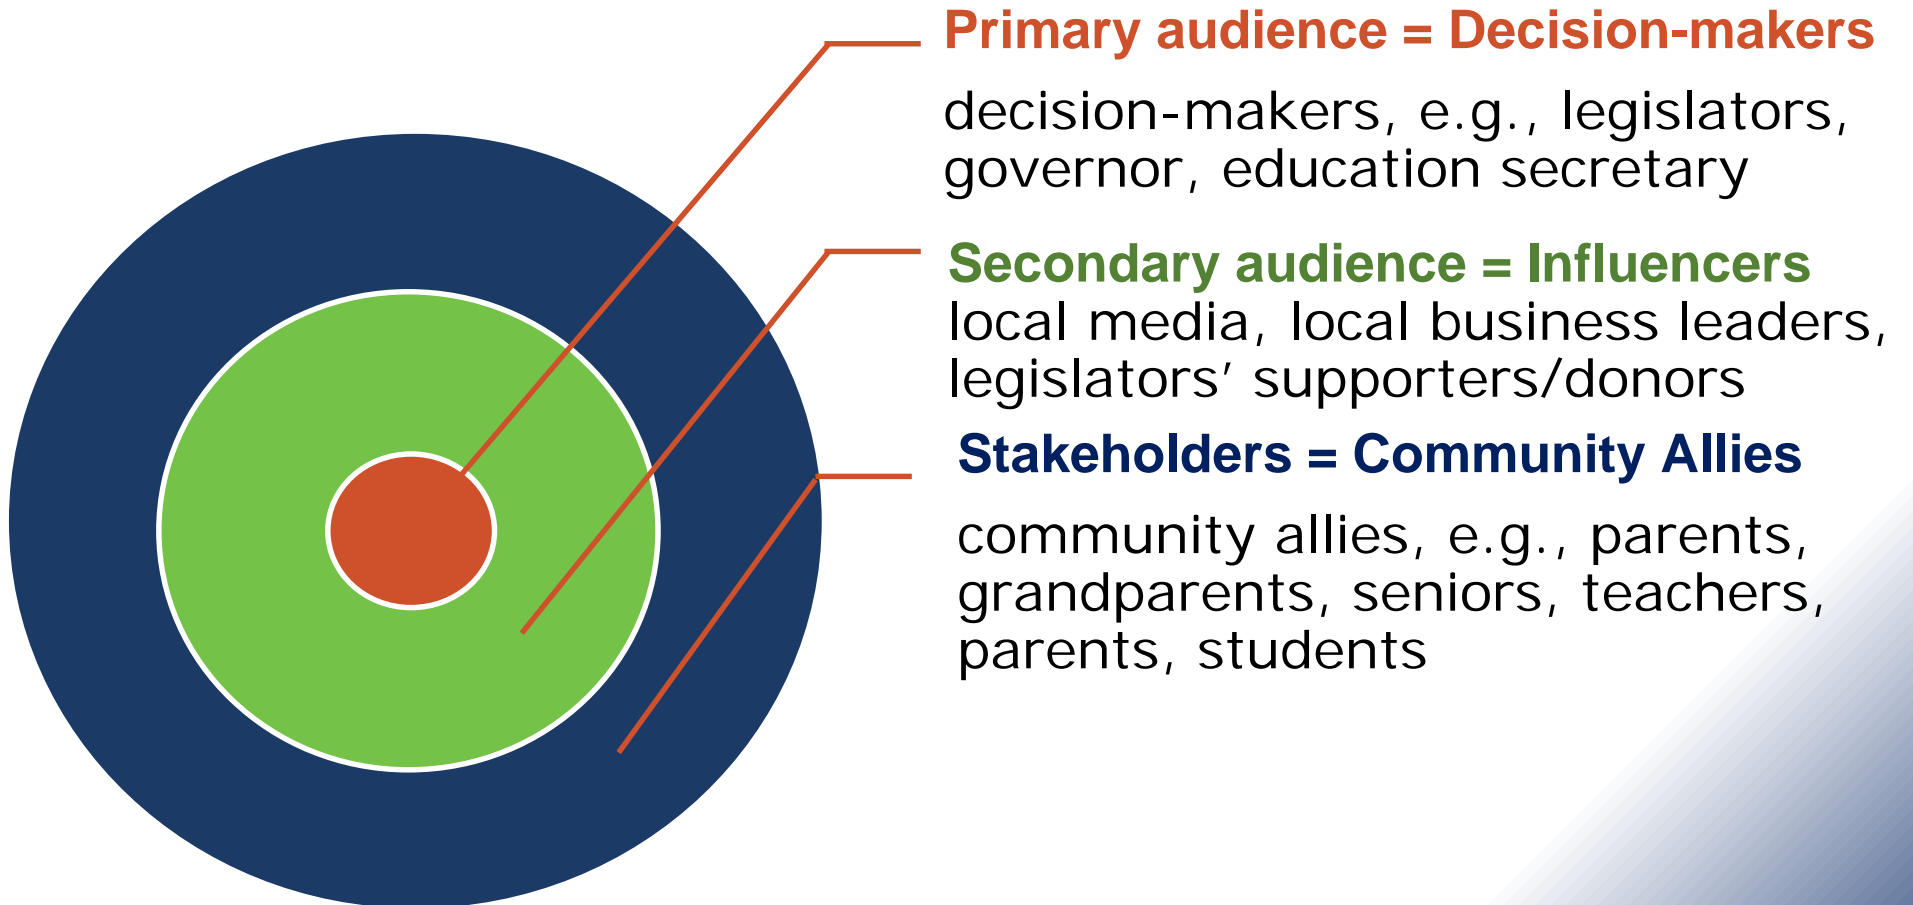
Primary audience = Decision-makers

decision-makers, e.g., legislators, governor, education secretary

Secondary audience = Influencers

local media, local business leaders, legislators' supporters/donors

Stakeholders = Community Allies

community allies, e.g., parents, grandparents, seniors, teachers, parents, students